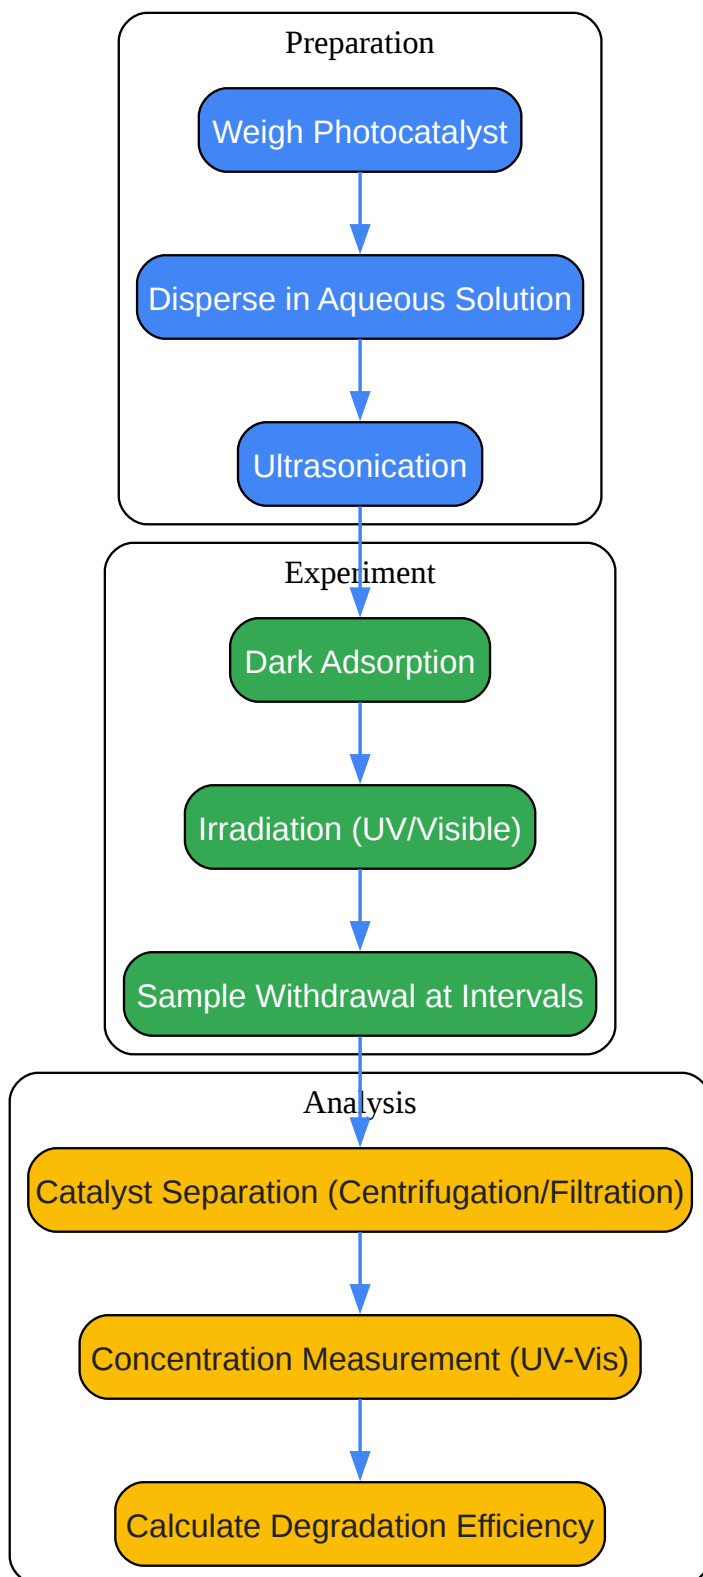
Preparation

Weigh Photocatalyst

Disperse in Aqueous Solution

Ultrasonication

Experiment

Dark Adsorption

Irradiation (UV/Visible)

Sample Withdrawal at Intervals

Analysis

Catalyst Separation (Centrifugation/Filtration)

Concentration Measurement (UV-Vis)

Calculate Degradation Efficiency